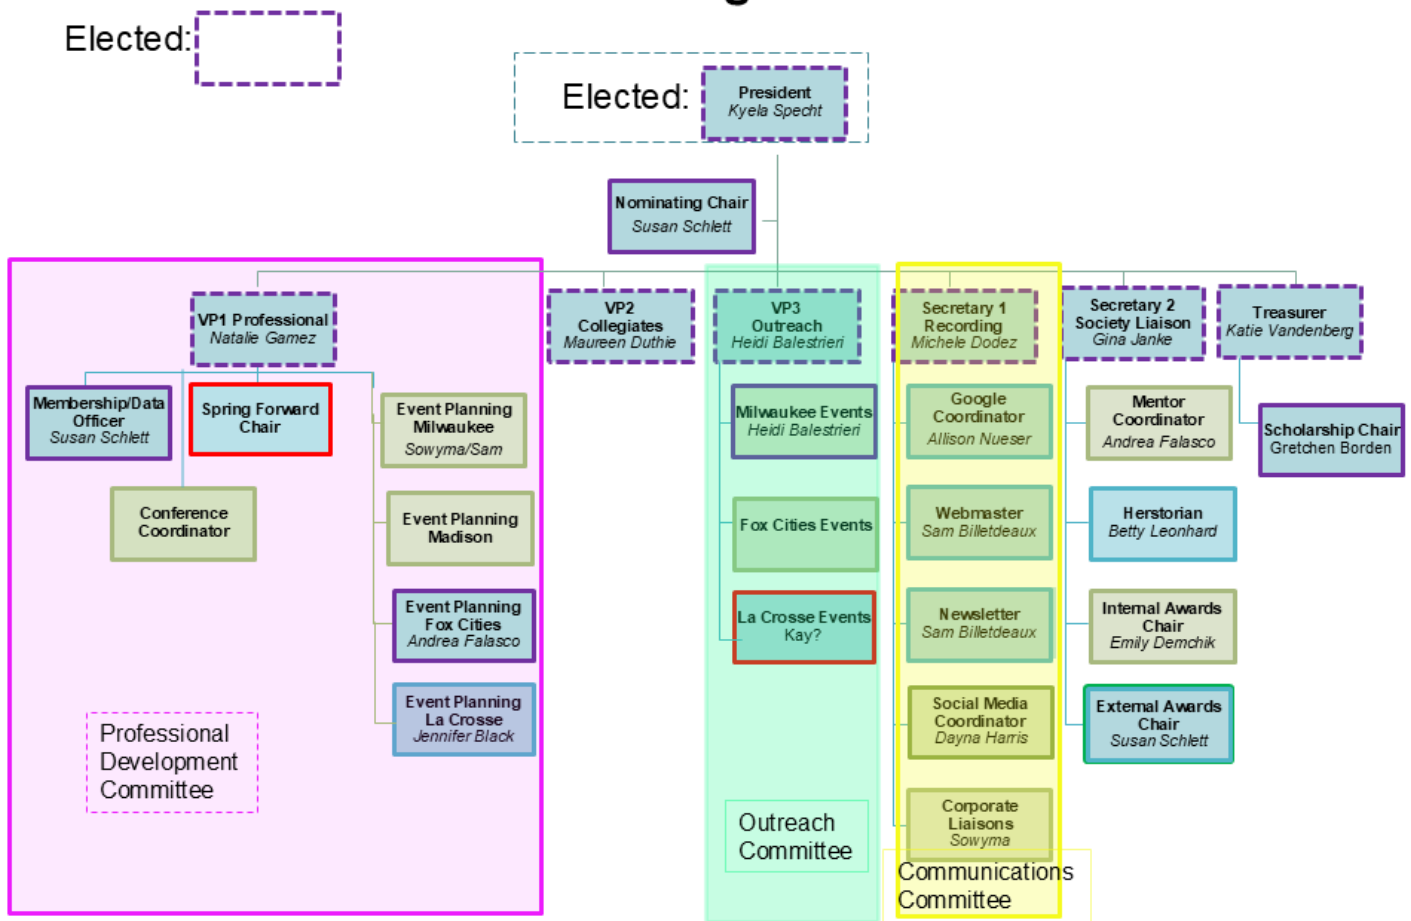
Elected:

Elected: President
Kyela Specht

Nominating Chair
Susan Schlett

VP1 Professional
Natalie Gamez

Membership/Data Officer
Susan Schlett

Spring Forward Chair

Event Planning Milwaukee
Sowyma/Sam

Conference Coordinator

Event Planning Madison

Event Planning Fox Cities
Andrea Falasco

Event Planning La Crosse
Jennifer Black

Professional Development Committee

VP2 Collegiates
Maureen Duthie

VP3 Outreach
Heidi Balestrieri

Milwaukee Events
Heidi Balestrieri

Fox Cities Events

La Crosse Events
Kay?

Outreach Committee

Secretary 1 Recording
Michele Dodez

Google Coordinator
Allison Nueser

Webmaster
Sam Billetdeaux

Newsletter
Sam Billetdeaux

Social Media Coordinator
Dayna Harris

Corporate Liaisons
Sowyma

Communications Committee

Secretary 2 Society Liaison
Gina Janke

Mentor Coordinator
Andrea Falasco

Herstorian
Betty Leonhard

Internal Awards Chair
Emily Demchik

External Awards Chair
Susan Schlett

Treasurer
Katie Vandenberg

Scholarship Chair
Gretchen Borden